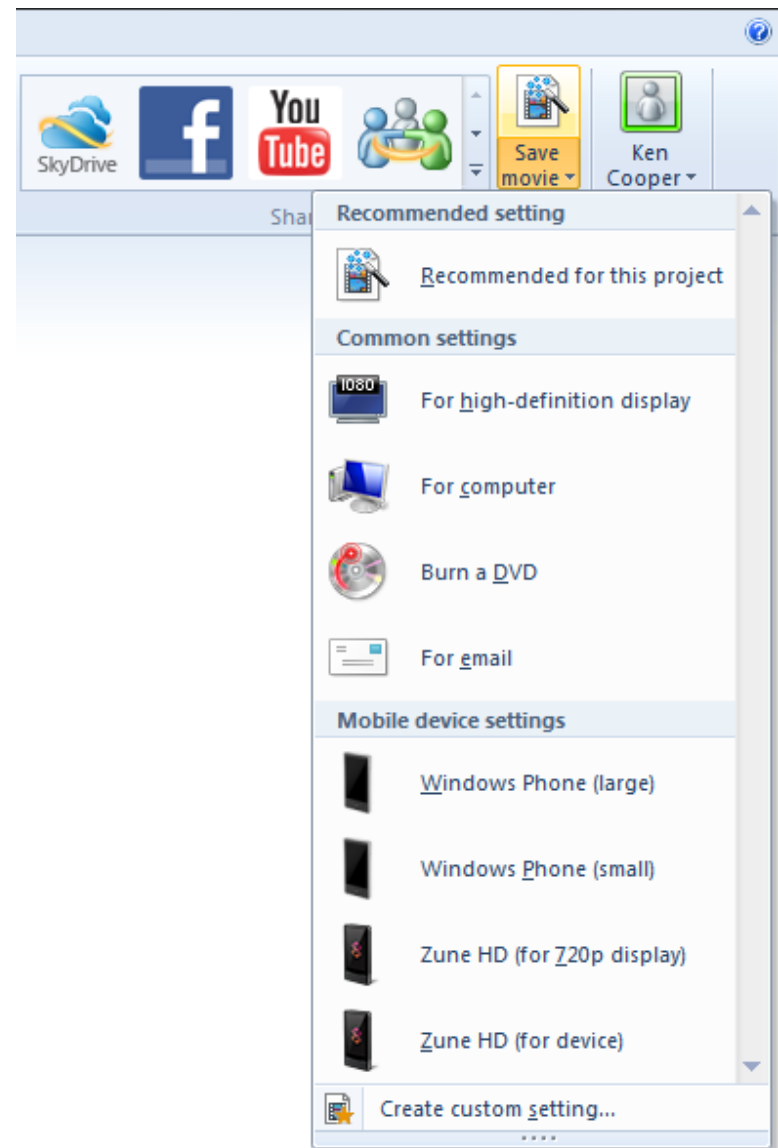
SkyDrive

You Tube

Save movie

Ken Cooper

Shar

Recommended setting

Recommended for this project

Common settings

1080

For high-definition display

For computer

Burn a DVD

For email

Mobile device settings

Windows Phone (large)

Windows Phone (small)

Zune HD (for 720p display)

Zune HD (for device)

Create custom setting...